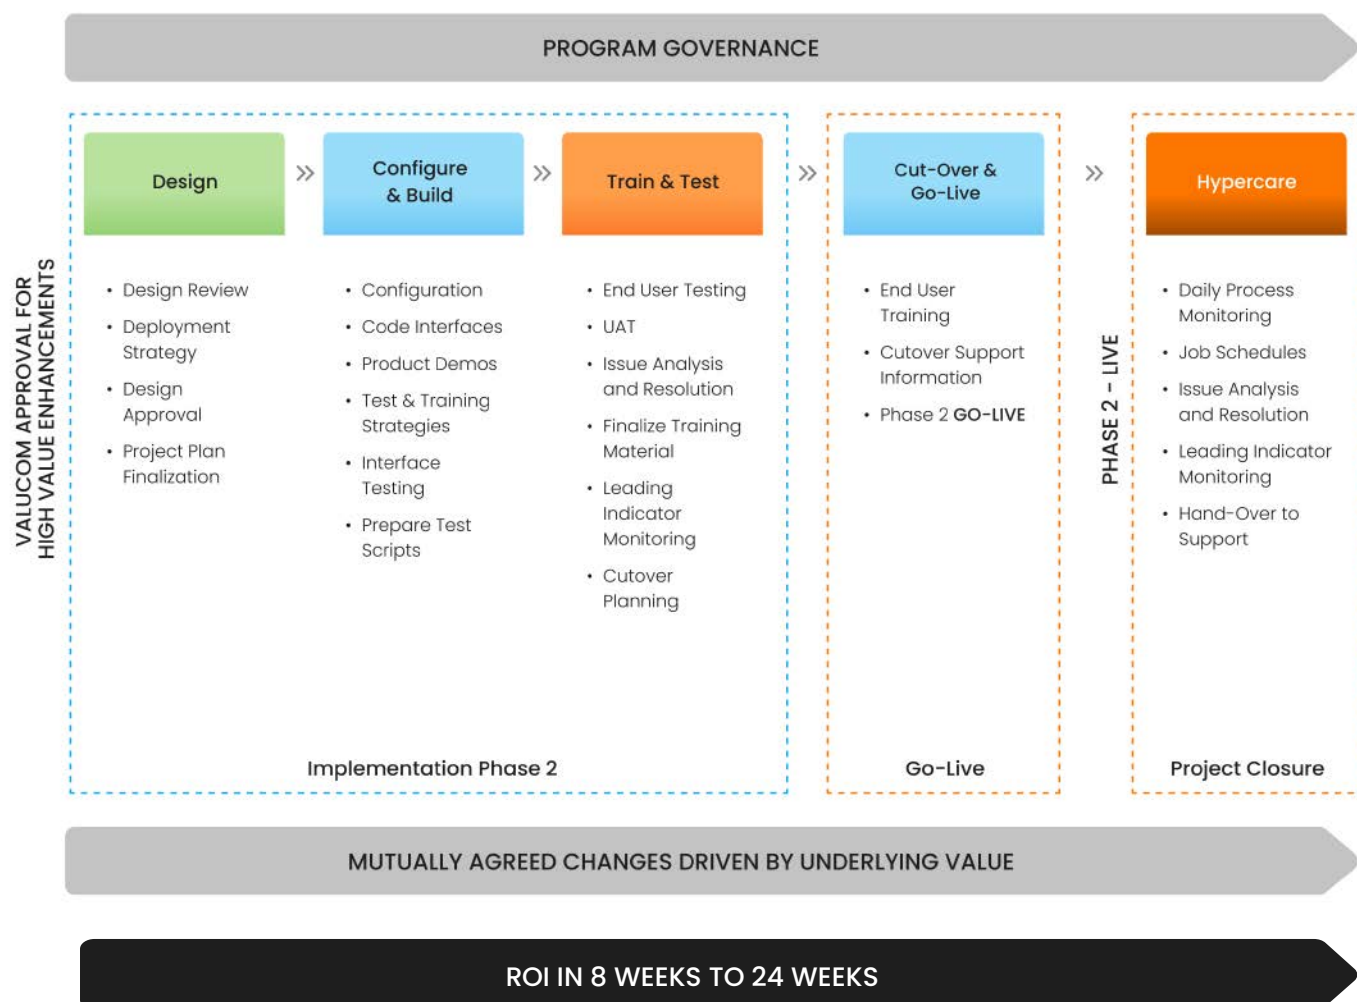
PROGRAM GOVERNANCE

VALUCOM APPROVAL FOR HIGH VALUE ENHANCEMENTS

Design

• Design Review
• Deployment Strategy
• Design Approval
• Project Plan Finalization

Configure & Build

• Configuration
• Code Interfaces
• Product Demos
• Test & Training Strategies
• Interface Testing
• Prepare Test Scripts

Train & Test

• End User Testing
• UAT
• Issue Analysis and Resolution
• Finalize Training Material
• Leading Indicator Monitoring
• Cutover Planning

Implementation Phase 2

Cut-Over & Go-Live

• End User Training
• Cutover Support Information
• Phase 2 GO-LIVE

Go-Live

PHASE 2 - LIVE

Hypercare

• Daily Process Monitoring
• Job Schedules
• Issue Analysis and Resolution
• Leading Indicator Monitoring
• Hand-Over to Support

Project Closure

MUTUALLY AGREED CHANGES DRIVEN BY UNDERLYING VALUE

ROI IN 8 WEEKS TO 24 WEEKS